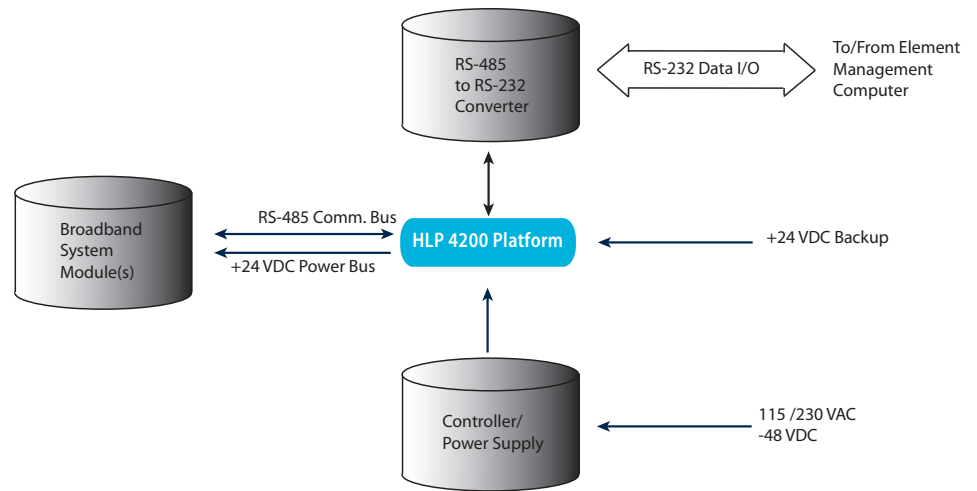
RS-485 to RS-232 Converter

RS-232 Data I/O

To/From Element Management Computer

Broadband System Module(s)

RS-485 Comm. Bus

+24 VDC Power Bus

HLP 4200 Platform

+24 VDC Backup

Controller/ Power Supply

115 /230 VAC
-48 VDC